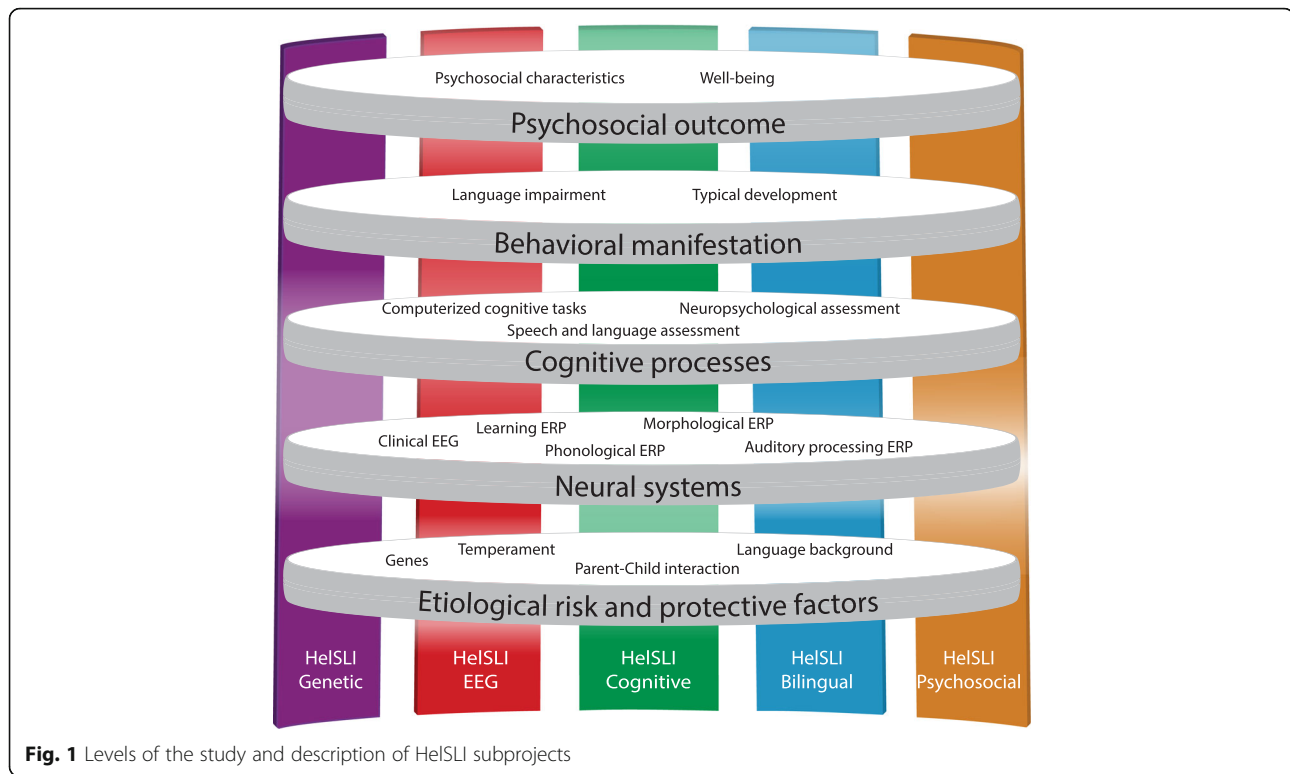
Psychosocial characteristics Well-being

Psychosocial outcome

Language impairment Typical development

Behavioral manifestation

Computerized cognitive tasks Neuropsychological assessment
Speech and language assessment

Cognitive processes

Clinical EEG Learning ERP Morphological ERP
Phonological ERP Auditory processing ERP

Neural systems

Genes Temperament Language background
Parent-Child interaction

Etiological risk and protective factors

HelSLI Genetic

HelSLI EEG

HelSLI Cognitive

HelSLI Bilingual

HelSLI Psychosocial

**Fig. 1** Levels of the study and description of HelSLI subprojects